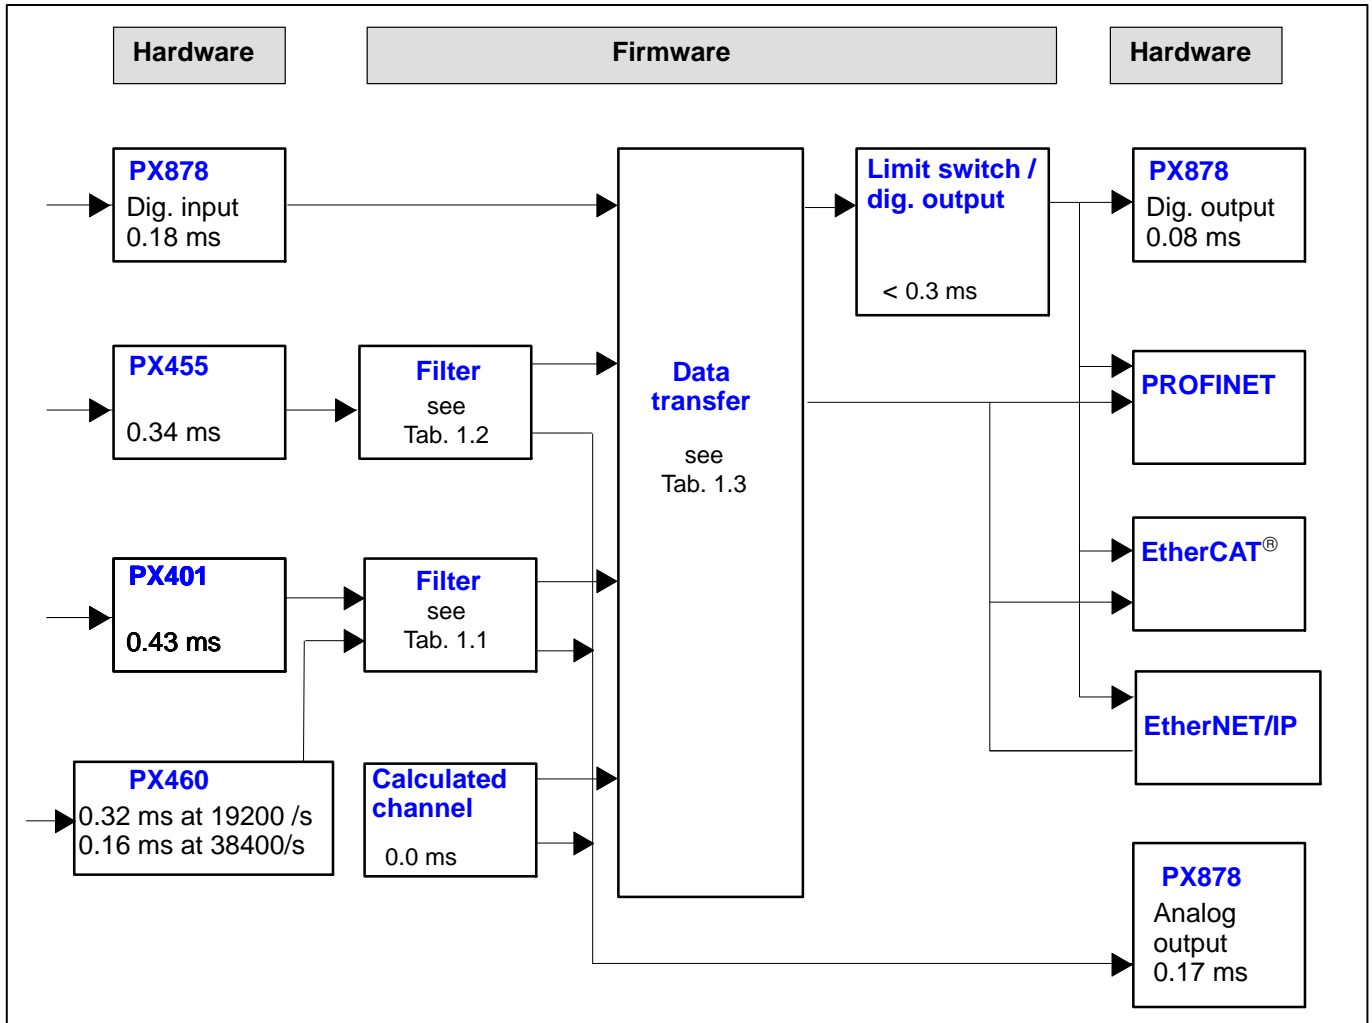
Hardware

Firmware

Hardware

PX878
Dig. input
0.18 ms

PX455
0.34 ms

Filter
see
Tab. 1.2

PX401
0.43 ms

Filter
see
Tab. 1.1

PX460
0.32 ms at 19200 /s
0.16 ms at 38400/s

Calculated channel
0.0 ms

Data transfer
see
Tab. 1.3

Limit switch / dig. output
< 0.3 ms

PX878
Dig. output
0.08 ms

PROFINET

EtherCAT®

EtherNET/IP

PX878
Analog output
0.17 ms